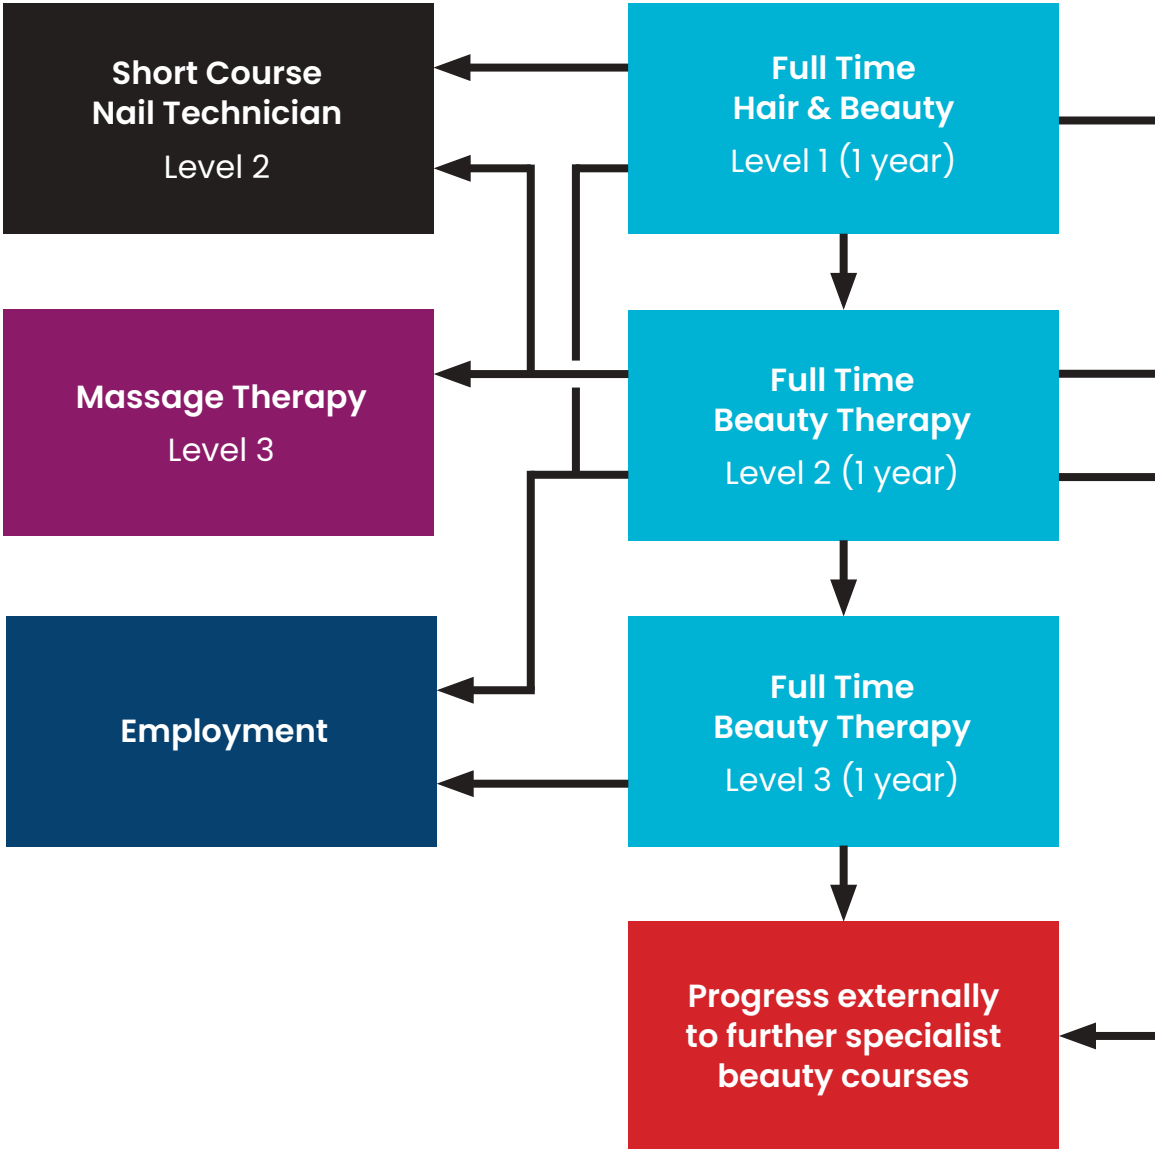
Short Course
Nail Technician
Level 2

Full Time
Hair & Beauty
Level 1 (1 year)

Massage Therapy
Level 3

Full Time
Beauty Therapy
Level 2 (1 year)

Employment

Full Time
Beauty Therapy
Level 3 (1 year)

Progress externally to further specialist beauty courses